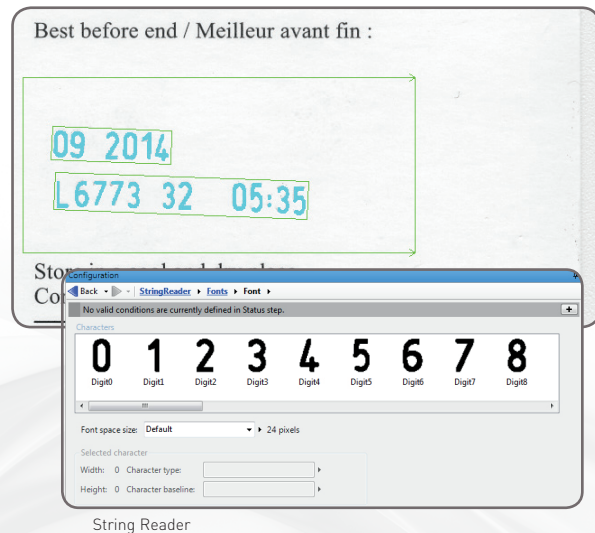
Best before end / Meilleur avant fin :

09 2014

L6773 32 05:35

Sto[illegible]
Co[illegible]

Configuration

Back ▸ StringReader ▸ Fonts ▸ Font ▸

No valid conditions are currently defined in Status step.

Characters

0 1 2 3 4 5 6 7 8

Digit0 Digit1 Digit2 Digit3 Digit4 Digit5 Digit6 Digit7 Digit8

Font space size: Default ▸ 24 pixels

Selected character

Width: 0 Character type:

Height: 0 Character baseline:

String Reader